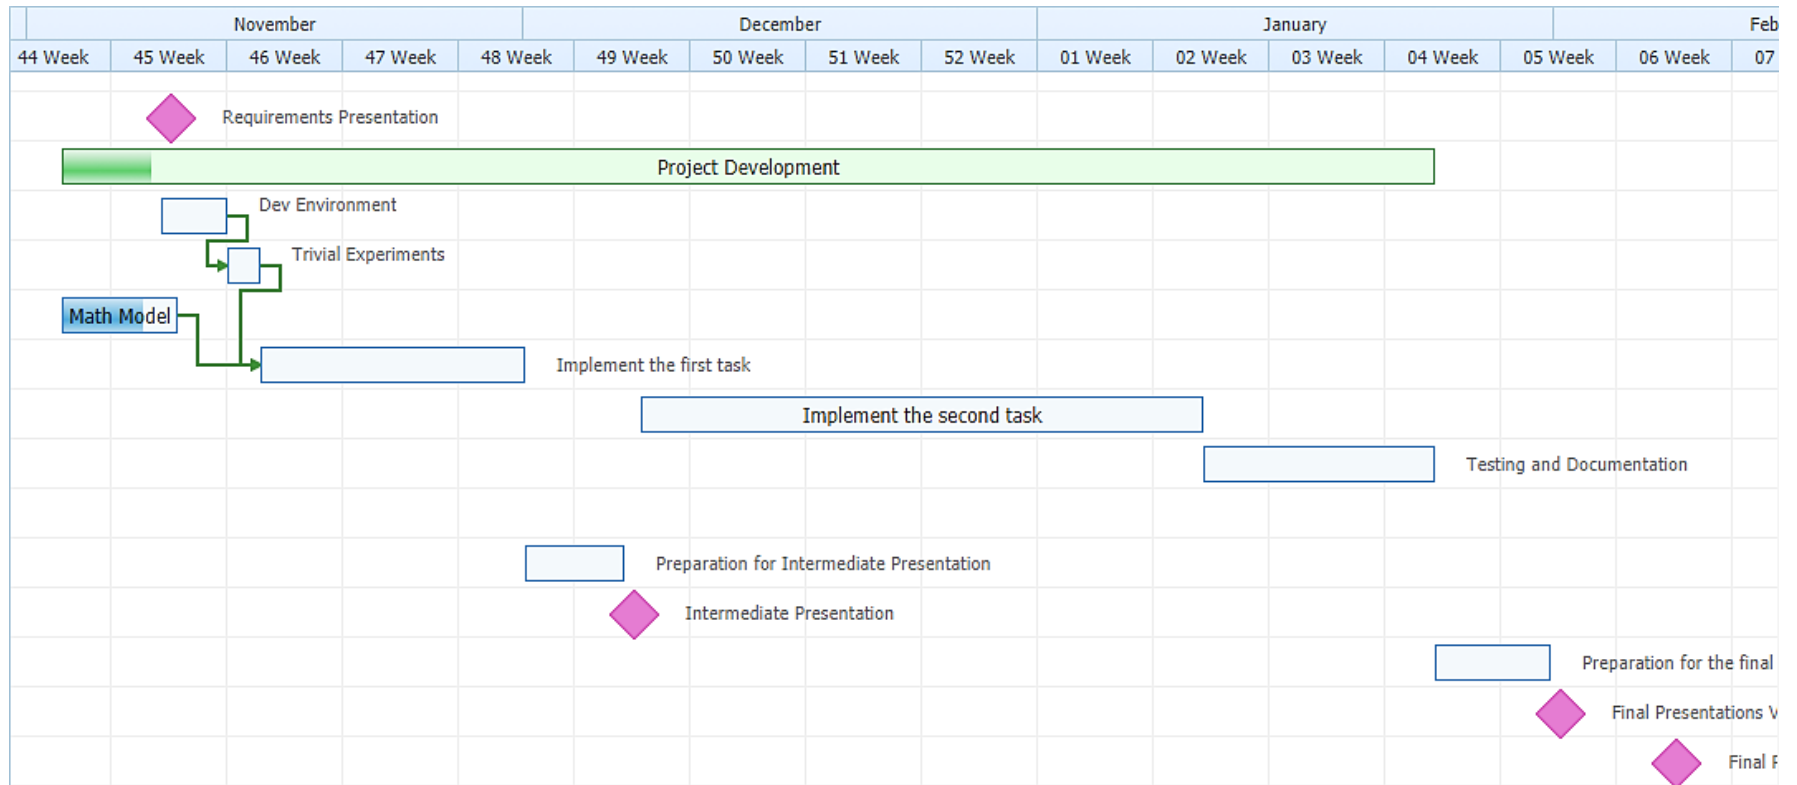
| November | | | | December | | | | | January | | | | Feb | |
|---|---|---|---|---|---|---|---|---|---|---|---|---|---|---|
| 44 Week | 45 Week | 46 Week | 47 Week | 48 Week | 49 Week | 50 Week | 51 Week | 52 Week | 01 Week | 02 Week | 03 Week | 04 Week | 05 Week | 06 Week | 07

Requirements Presentation

Project Development

Dev Environment

Trivial Experiments

Math Model

Implement the first task

Implement the second task

Testing and Documentation

Preparation for Intermediate Presentation

Intermediate Presentation

Preparation for the final

Final Presentations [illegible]

Final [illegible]